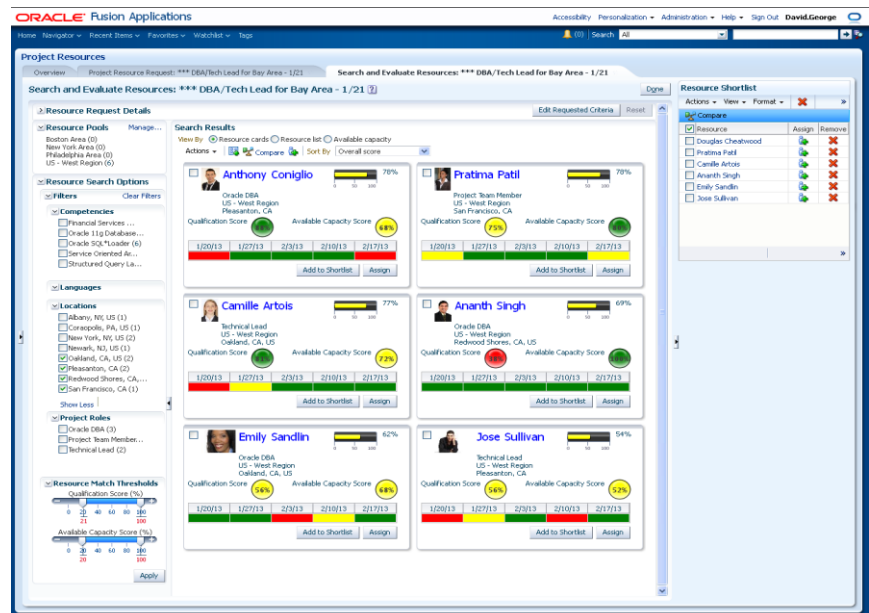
ORACLE Fusion Applications

Accessibility Personalization ▾ Administration ▾ Help ▾ Sign Out David.George

Home Navigator ▾ Recent Items ▾ Favorites ▾ Watchlist ▾ Tags

(0) Search All

Project Resources

Overview | Project Resource Request: *** DBA/Tech Lead for Bay Area - 1/21 | Search and Evaluate Resources: *** DBA/Tech Lead for Bay Area - 1/21

Search and Evaluate Resources: *** DBA/Tech Lead for Bay Area - 1/21

Done

Resource Request Details

Edit Requested Criteria Reset

Resource Pools Manage...
Boston Area (0)
New York Area (0)
Philadelphia Area (0)
US - West Region (6)

Resource Search Options

Filters Clear Filters

Competencies
Financial Services ...
Oracle 11g Database...
Oracle SQL*Loader (6)
Service Oriented Ar...
Structured Query La...

Languages

Locations
Albany, NY, US (1)
Coraopolis, PA, US (1)
New York, NY, US (2)
Newark, NJ, US (1)
Oakland, CA, US (2)
Pleasanton, CA (2)
Redwood Shores, CA,...
San Francisco, CA (1)
Show Less

Project Roles
Oracle DBA (3)
Project Team Member...
Technical Lead (2)

Resource Match Thresholds
Qualification Score (%)
0 20 40 60 80 100
21 100
Available Capacity Score (%)
0 20 40 60 80 100
20 100

Apply

Search Results

View By Resource cards Resource list Available capacity

Actions ▾ Compare Sort By Overall score

Anthony Coniglio 78%
Oracle DBA
US - West Region
Pleasanton, CA
Qualification Score 88% Available Capacity Score 68%
| 1/20/13 | 1/27/13 | 2/3/13 | 2/10/13 | 2/17/13 |
Add to Shortlist Assign

Pratima Patil 78%
Project Team Member
US - West Region
San Francisco, CA
Qualification Score 75% Available Capacity Score 80%
| 1/20/13 | 1/27/13 | 2/3/13 | 2/10/13 | 2/17/13 |
Add to Shortlist Assign

Camille Artois 77%
Technical Lead
US - West Region
Oakland, CA, US
Qualification Score 83% Available Capacity Score 72%
| 1/20/13 | 1/27/13 | 2/3/13 | 2/10/13 | 2/17/13 |
Add to Shortlist Assign

Ananth Singh 69%
Oracle DBA
US - West Region
Redwood Shores, CA, US
Qualification Score 38% Available Capacity Score 100%
| 1/20/13 | 1/27/13 | 2/3/13 | 2/10/13 | 2/17/13 |
Add to Shortlist Assign

Emily Sandlin 62%
Oracle DBA
US - West Region
Oakland, CA, US
Qualification Score 56% Available Capacity Score 68%
| 1/20/13 | 1/27/13 | 2/3/13 | 2/10/13 | 2/17/13 |
Add to Shortlist Assign

Jose Sullivan 54%
Technical Lead
US - West Region
Pleasanton, CA
Qualification Score 56% Available Capacity Score 52%
| 1/20/13 | 1/27/13 | 2/3/13 | 2/10/13 | 2/17/13 |
Add to Shortlist Assign

Resource Shortlist
Actions ▾ View ▾ Format ▾
Compare
| Resource | Assign | Remove |
|---|---|---|
| Douglas Cheatwood | | |
| Pratima Patil | | |
| Camille Artois | | |
| Ananth Singh | | |
| Emily Sandlin | | |
| Jose Sullivan | | |